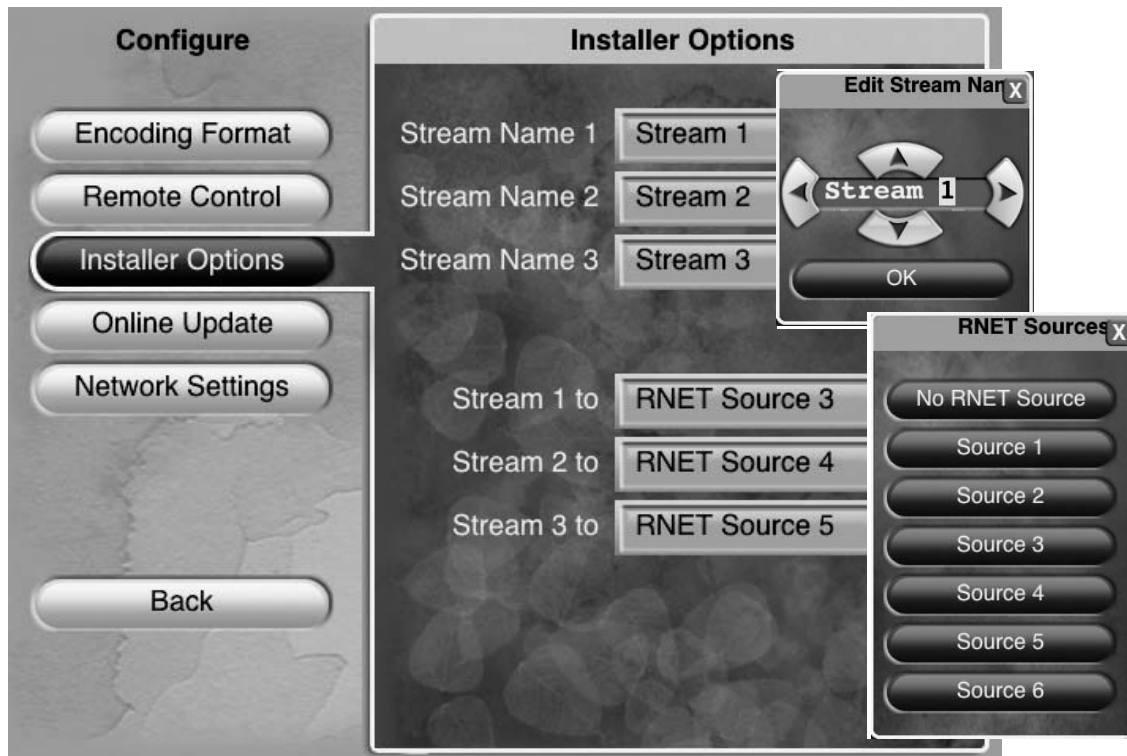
Configure

Encoding Format

Remote Control

Installer Options

Online Update

Network Settings

Back

Installer Options

Stream Name 1 Stream 1

Stream Name 2 Stream 2

Stream Name 3 Stream 3

Stream 1 to RNET Source 3

Stream 2 to RNET Source 4

Stream 3 to RNET Source 5

Edit Stream Nan X

Stream 1

OK

RNET Sources X

No RNET Source

Source 1

Source 2

Source 3

Source 4

Source 5

Source 6